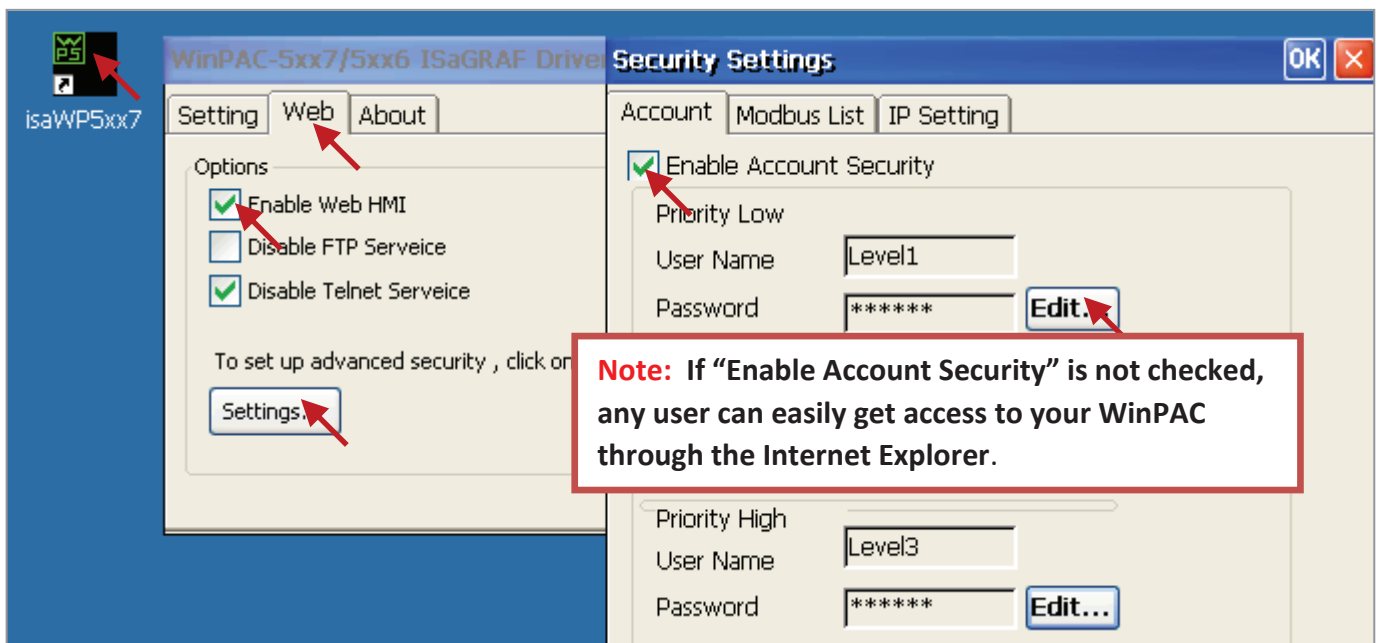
isaWP5xx7

WinPAC-5xx7/5xx6 ISaGRAF Driver

Setting | Web | About

Options

Enable Web HMI

Disable FTP Serveice

Disable Telnet Serveice

To set up advanced security , click on

Settings...

Security Settings

OK

Account | Modbus List | IP Setting

Enable Account Security

Priority Low

User Name Level1

Password ****** Edit...

Note: If “Enable Account Security” is not checked, any user can easily get access to your WinPAC through the Internet Explorer.

Priority High

User Name Level3

Password ****** Edit...